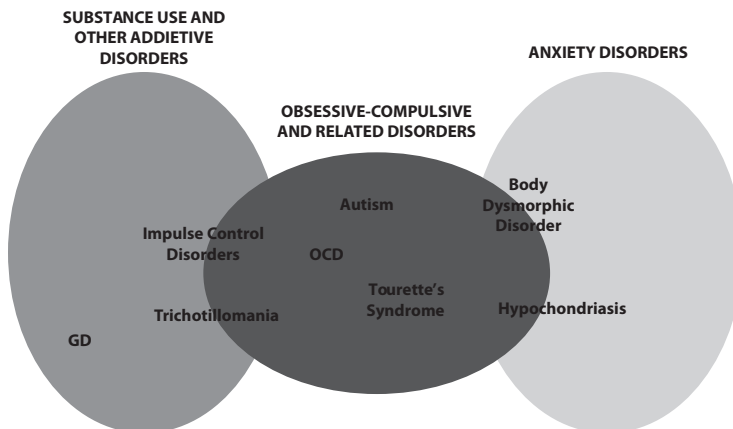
SUBSTANCE USE AND OTHER ADDIETIVE DISORDERS

ANXIETY DISORDERS

OBSESSIVE-COMPULSIVE AND RELATED DISORDERS

Autism

Body Dysmorphic Disorder

Impulse Control Disorders

OCD

Tourette's Syndrome

Trichotillomania

Hypochondriasis

GD